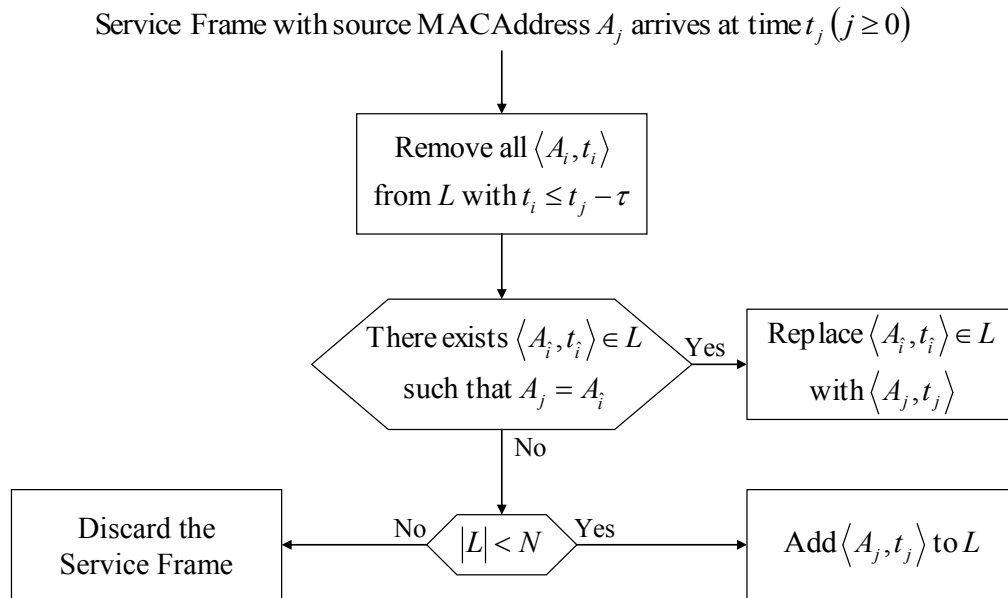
Service Frame with source MACAddress $A_j$ arrives at time $t_j$ $(j \geq 0)$

Remove all $\langle A_i, t_i \rangle$ from $L$ with $t_i \leq t_j - \tau$

There exists $\langle A_{\hat{i}}, t_{\hat{i}} \rangle \in L$ such that $A_j = A_{\hat{i}}$

Yes

Replace $\langle A_{\hat{i}}, t_{\hat{i}} \rangle \in L$ with $\langle A_j, t_j \rangle$

No

$|L| < N$

No

Discard the Service Frame

Yes

Add $\langle A_j, t_j \rangle$ to $L$